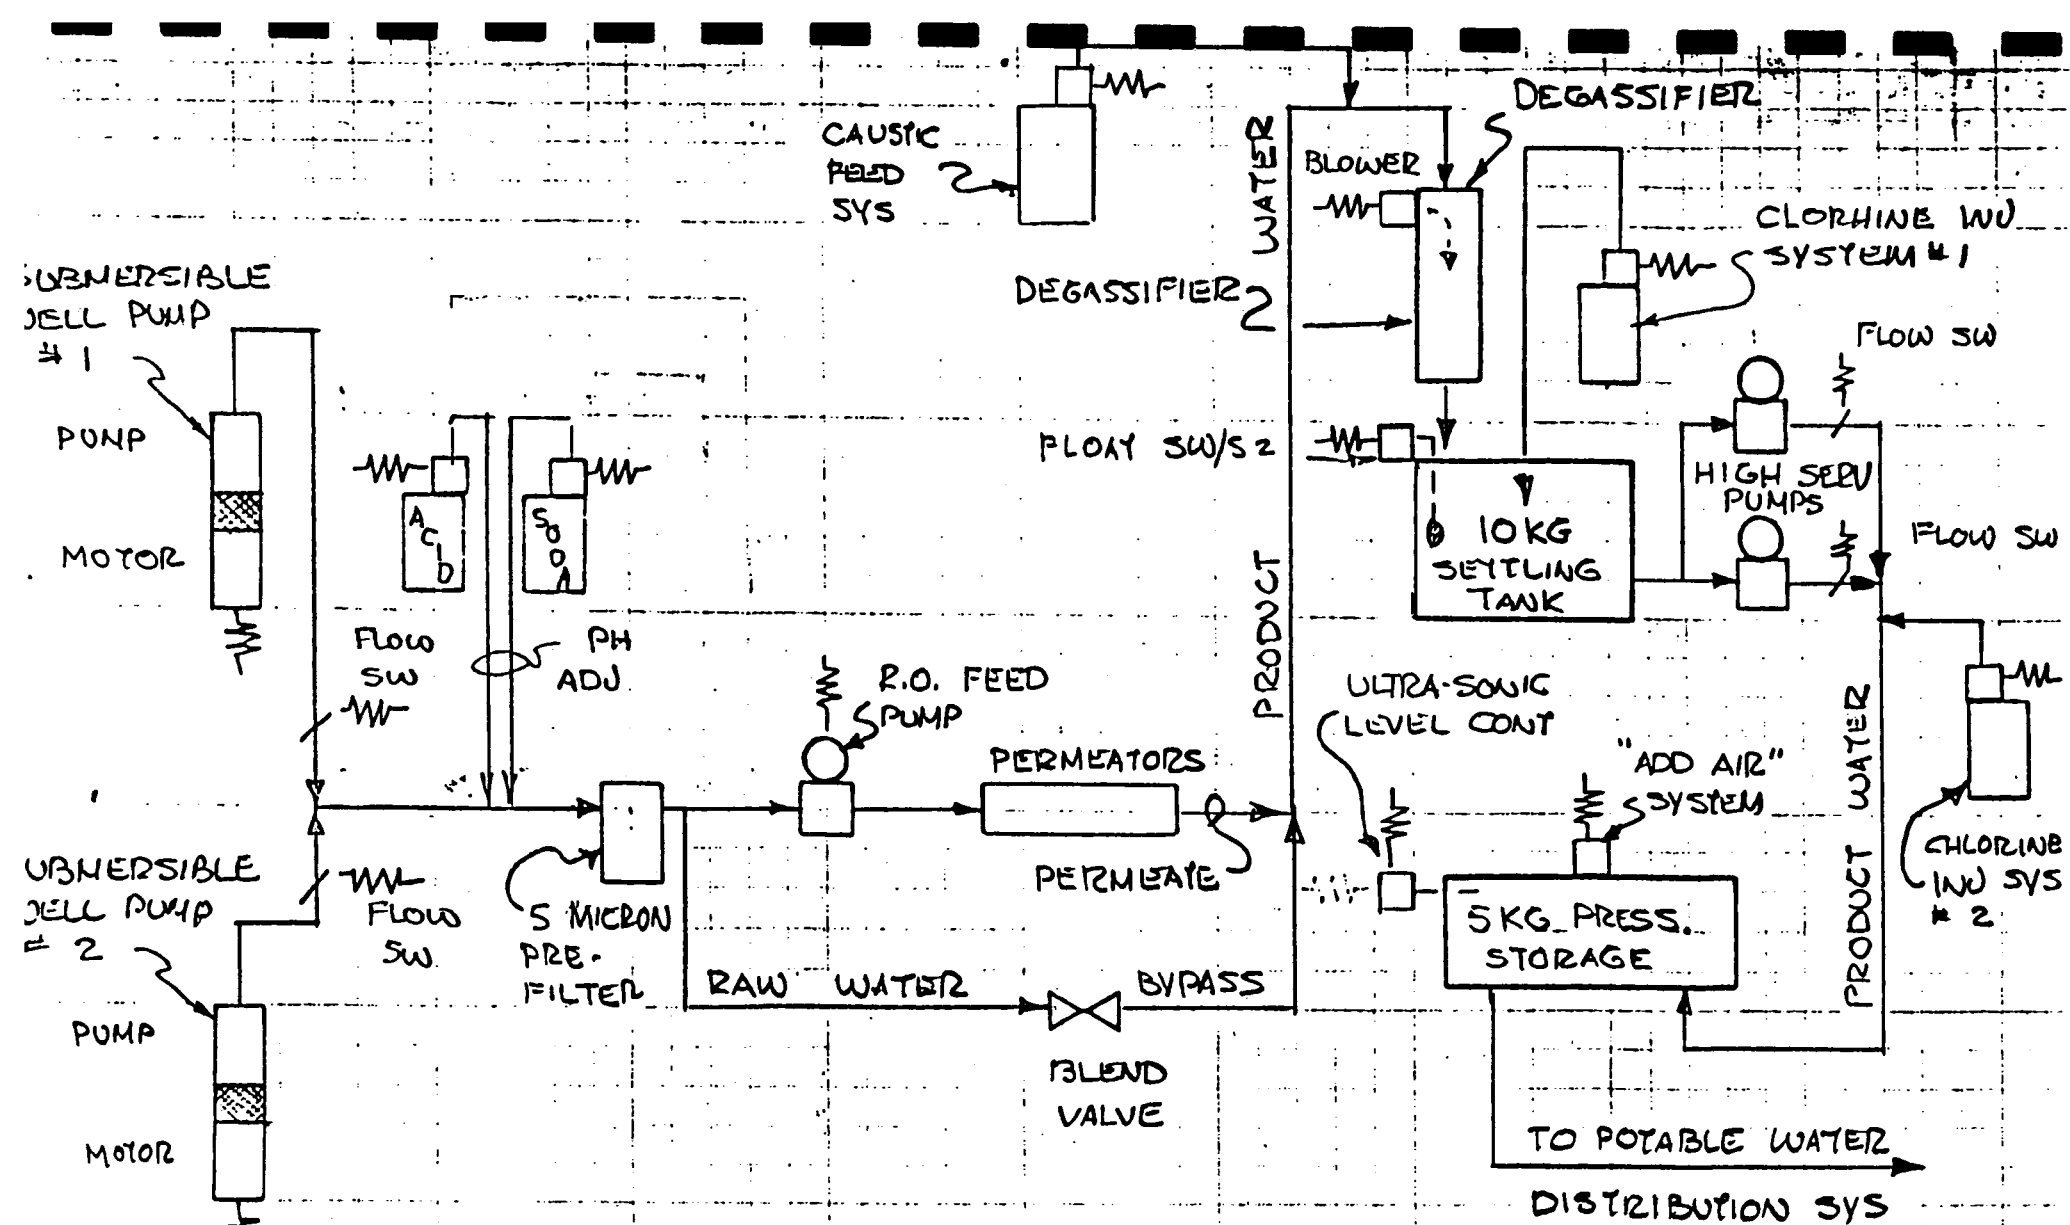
CAUSTIC FEED SYS

DEGASSIFIER

BLOWER

WATER

CLORHINE INJ SYSTEM #1

SUBMERSIBLE WELL PUMP #1

DEGASSIFIER

FLOW SW

PUMP

FLOAT SW/S 2

ACID

SODA

HIGH SERV PUMPS

10 KG SETTLING TANK

MOTOR

FLOW SW

FLOW SW

PH ADJ

PRODUCT

R.O. FEED PUMP

ULTRA-SONIC LEVEL CONT

"ADD AIR" SYSTEM

PRODUCT WATER

PERMEATORS

SUBMERSIBLE WELL PUMP #2

FLOW SW

PERMEATE

CHLORINE INJ SYS #2

5 MICRON PRE-FILTER

5 KG PRESS. STORAGE

RAW WATER

BYPASS

PUMP

BLEND VALVE

MOTOR

TO POTABLE WATER DISTRIBUTION SYS